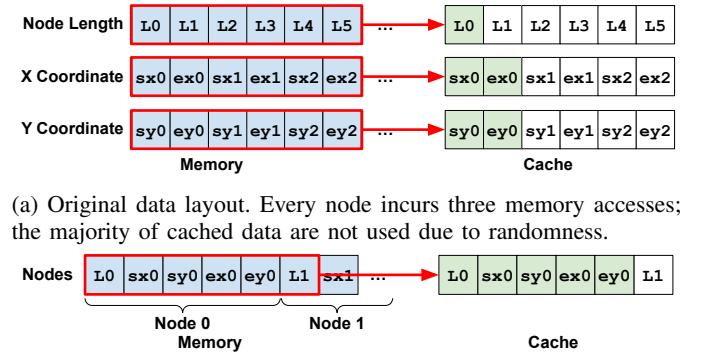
Node Length

| L0 | L1 | L2 | L3 | L4 | L5 |
|---|---|---|---|---|---|

...

| L0 | L1 | L2 | L3 | L4 | L5 |
|---|---|---|---|---|---|

X Coordinate

| sx0 | ex0 | sx1 | ex1 | sx2 | ex2 |
|---|---|---|---|---|---|

| sx0 | ex0 | sx1 | ex1 | sx2 | ex2 |
|---|---|---|---|---|---|

Y Coordinate

| sy0 | ey0 | sy1 | ey1 | sy2 | ey2 |
|---|---|---|---|---|---|

| sy0 | ey0 | sy1 | ey1 | sy2 | ey2 |
|---|---|---|---|---|---|

Memory

Cache

(a) Original data layout. Every node incurs three memory accesses; the majority of cached data are not used due to randomness.

Nodes

| L0 | sx0 | sy0 | ex0 | ey0 | L1 | sx1 |
|---|---|---|---|---|---|---|

...

| L0 | sx0 | sy0 | ex0 | ey0 | L1 |
|---|---|---|---|---|---|

Node 0

Node 1

Memory

Cache